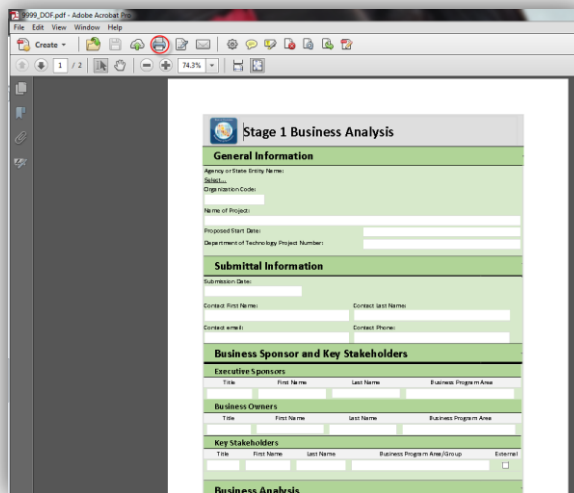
999_DOF.pdf - Adobe Acrobat Pro

File Edit View Window Help

Create

1 / 2

74.3%

Stage 1 Business Analysis

General Information

Agency or State Entity Name:

Select...

Organization Code:

Name of Project:

Proposed Start Date:

Department of Technology Project Number:

Submittal Information

Submission Date:

Contact First Name:

Contact Last Name:

Contact email:

Contact Phone:

Business Sponsor and Key Stakeholders

Executive Sponsors

| Title | First Name | Last Name | Business Program Area |
|---|---|---|---|

Business Owners

| Title | First Name | Last Name | Business Program Area |
|---|---|---|---|

Key Stakeholders

| Title | First Name | Last Name | Business Program Area/Group | External |
|---|---|---|---|---|

Business Analysis